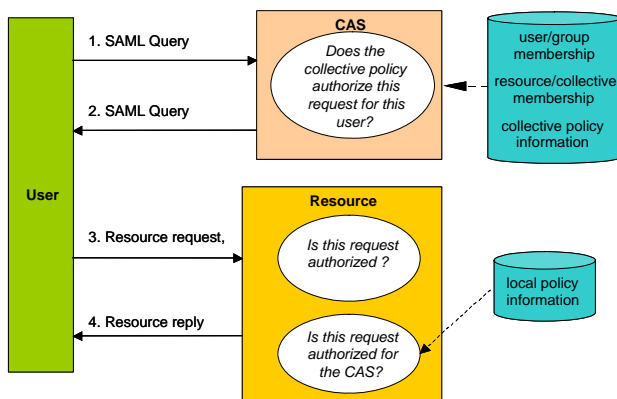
User

1. SAML Query

2. SAML Query

CAS

Does the collective policy authorize this request for this user?

user/group membership

resource/collective membership

collective policy information

Resource

3. Resource request,

Is this request authorized ?

4. Resource reply

Is this request authorized for the CAS?

local policy information